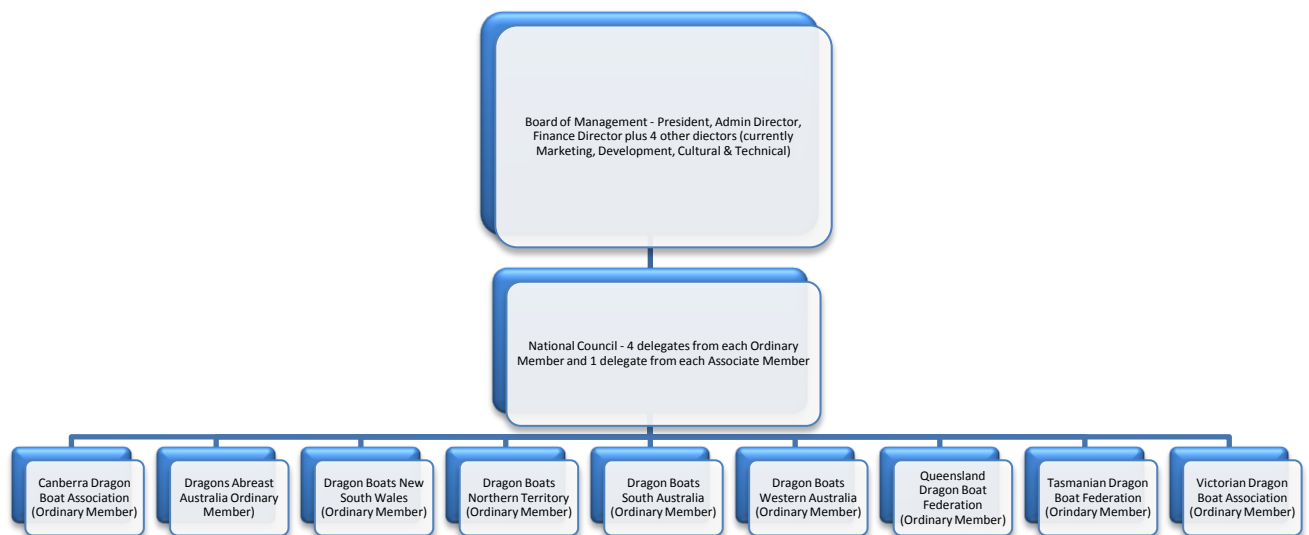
Board of Management - President, Admin Director, Finance Director plus 4 other diectors (currently Marketing, Development, Cultural & Technical)

National Council - 4 delegates from each Ordinary Member and 1 delegate from each Associate Member

Canberra Dragon Boat Association (Ordinary Member)

Dragons Abreast Australia Ordinary Member)

Dragon Boats New South Wales (Ordinary Member)

Dragon Boats Northern Territory (Ordinary Member)

Dragon Boats South Australia (Ordinary Member)

Dragon Boats Western Australia (Ordinary Member)

Queensland Dragon Boat Federation (Ordinary Member)

Tasmanian Dragon Boat Federation (Orindary Member)

Victorian Dragon Boat Association (Ordinary Member)